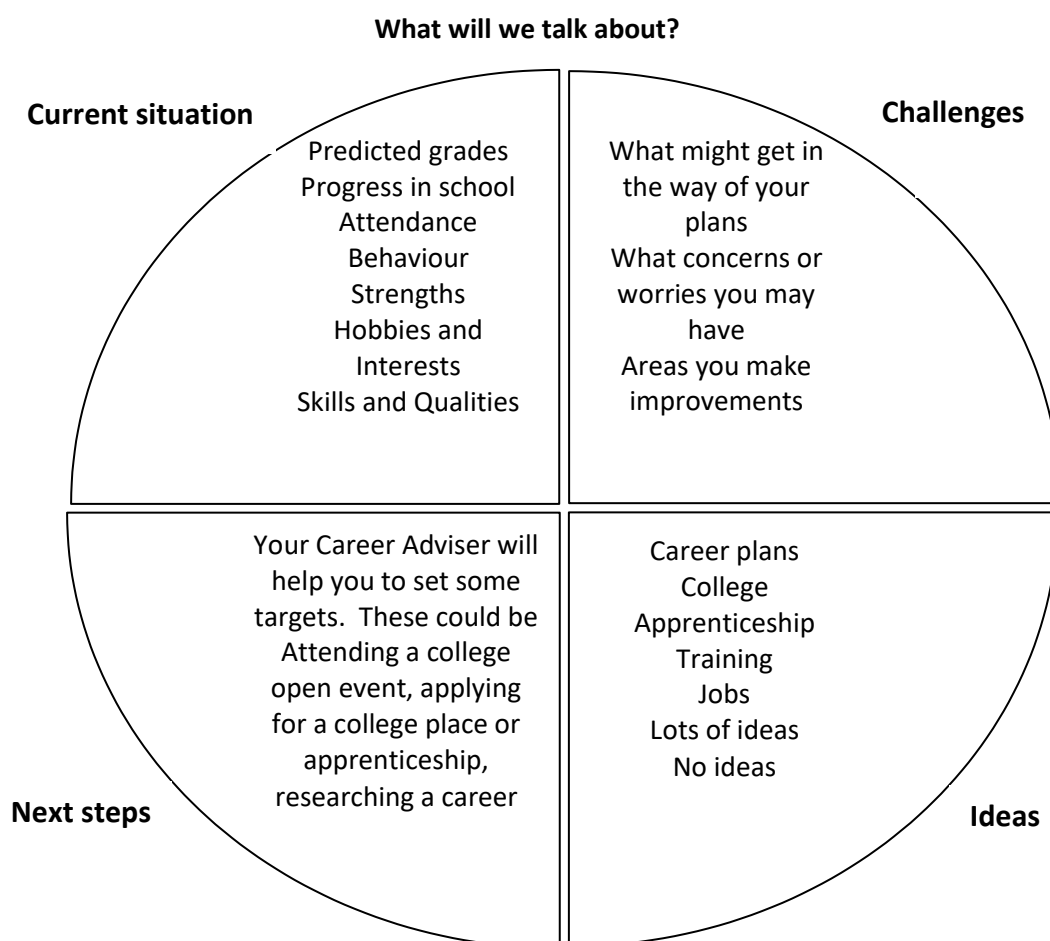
What will we talk about?

Current situation

Predicted grades
Progress in school
Attendance
Behaviour
Strengths
Hobbies and Interests
Skills and Qualities

Challenges

What might get in the way of your plans
What concerns or worries you may have
Areas you make improvements

Your Career Adviser will help you to set some targets. These could be Attending a college open event, applying for a college place or apprenticeship, researching a career

Career plans
College
Apprenticeship
Training
Jobs
Lots of ideas
No ideas

Next steps

Ideas